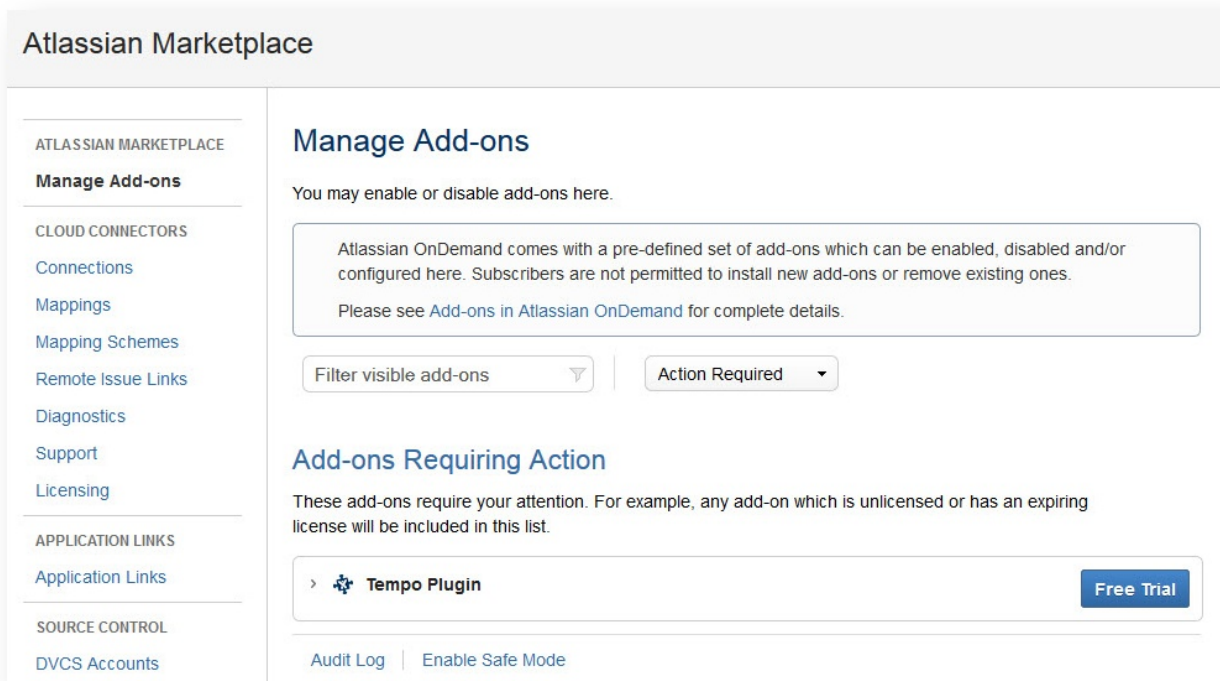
Atlassian Marketplace

ATLASSIAN MARKETPLACE
Manage Add-ons
CLOUD CONNECTORS
Connections
Mappings
Mapping Schemes
Remote Issue Links
Diagnostics
Support
Licensing
APPLICATION LINKS
Application Links
SOURCE CONTROL
DVCS Accounts

Manage Add-ons

You may enable or disable add-ons here.

Atlassian OnDemand comes with a pre-defined set of add-ons which can be enabled, disabled and/or configured here. Subscribers are not permitted to install new add-ons or remove existing ones.

Please see Add-ons in Atlassian OnDemand for complete details.

Filter visible add-ons

Action Required

Add-ons Requiring Action

These add-ons require your attention. For example, any add-on which is unlicensed or has an expiring license will be included in this list.

Tempo Plugin

Free Trial

Audit Log | Enable Safe Mode